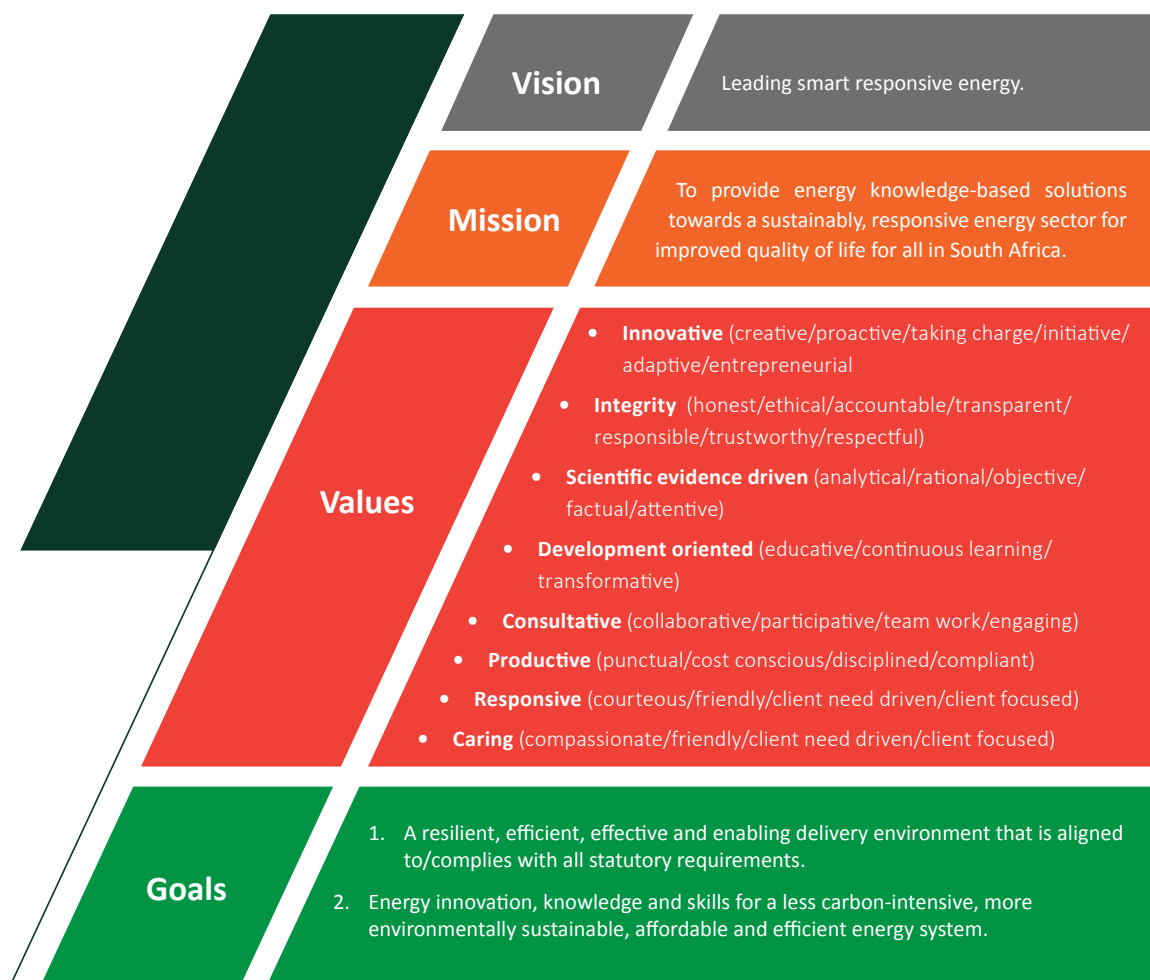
Vision

Leading smart responsive energy.

Mission

To provide energy knowledge-based solutions towards a sustainably, responsive energy sector for improved quality of life for all in South Africa.

Values

- **Innovative** (creative/proactive/taking charge/initiative/adaptive/entrepreneurial
- **Integrity** (honest/ethical/accountable/transparent/responsible/trustworthy/respectful)
- **Scientific evidence driven** (analytical/rational/objective/factual/attentive)
- **Development oriented** (educative/continuous learning/transformative)
- **Consultative** (collaborative/participative/team work/engaging)
- **Productive** (punctual/cost conscious/disciplined/compliant)
- **Responsive** (courteous/friendly/client need driven/client focused)
- **Caring** (compassionate/friendly/client need driven/client focused)

Goals

1. A resilient, efficient, effective and enabling delivery environment that is aligned to/complies with all statutory requirements.
2. Energy innovation, knowledge and skills for a less carbon-intensive, more environmentally sustainable, affordable and efficient energy system.